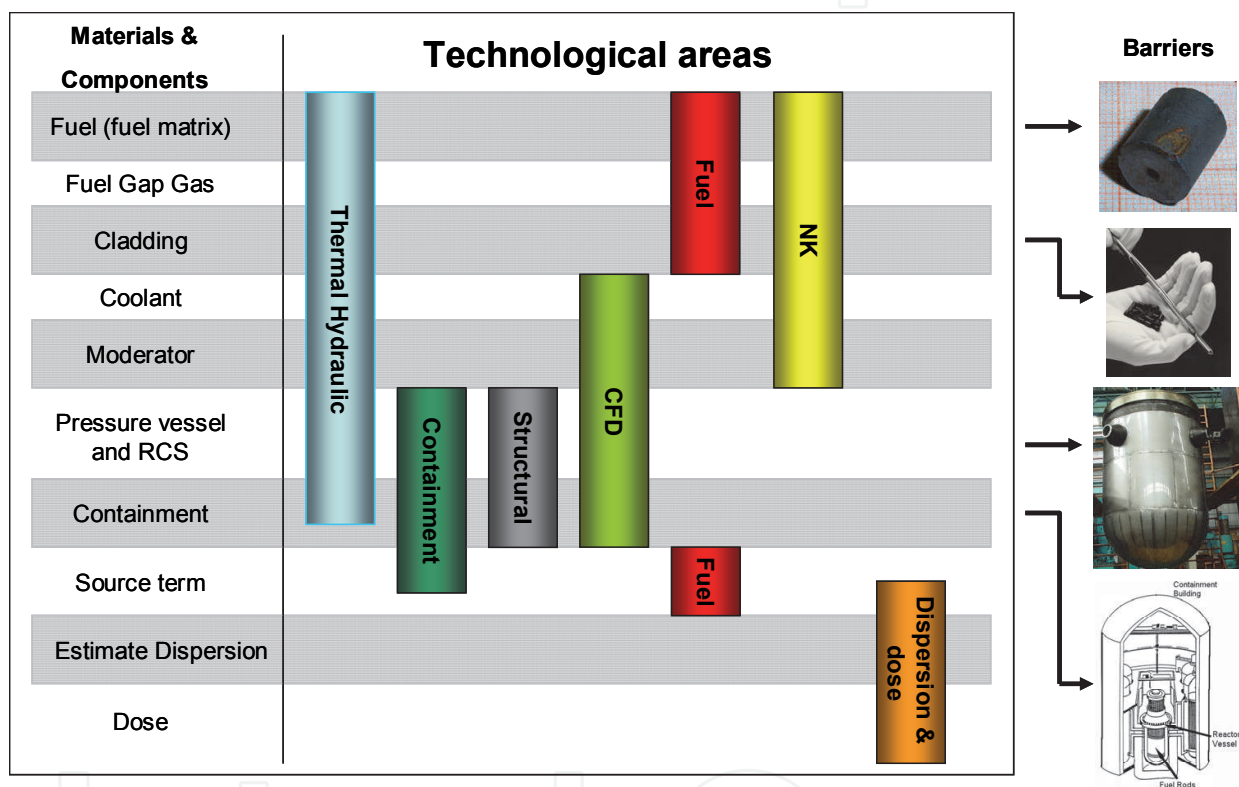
Materials & Components

Technological areas

Barriers

Fuel (fuel matrix)
Fuel Gap Gas
Cladding
Coolant
Moderator
Pressure vessel and RCS
Containment
Source term
Estimate Dispersion
Dose

Thermal Hydraulic
Containment
Structural
CFD
Fuel
NK
Fuel
Dispersion & dose

Containment Building
Reactor Vessel
Fuel Rods